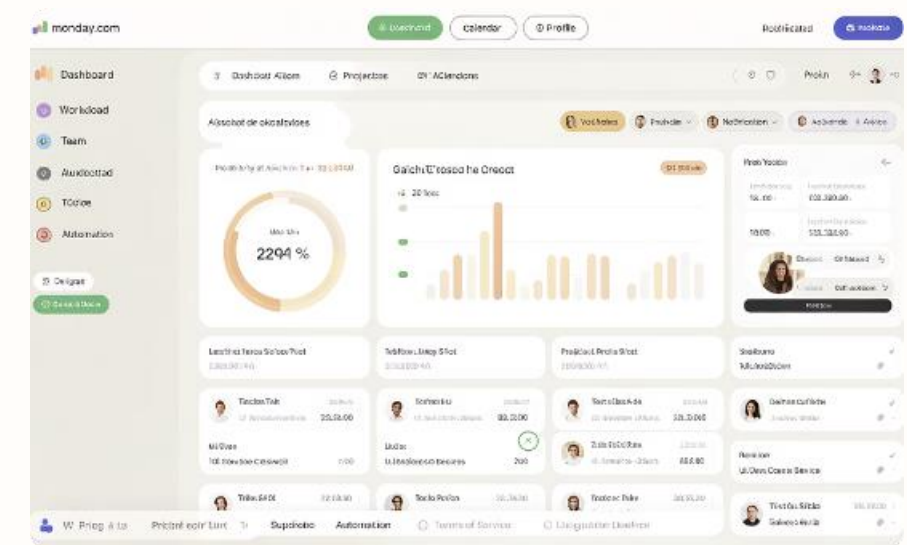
monday.com

Dashboard | Calendar | Profile

Notifications | Invite

Dashboard
Workload
Team
Audiostad
Tdcice
Automation

Deligas

Dashbolt Aliom | Projection | Adlendons

Proin

Alsschot de okoalelvioes

Vol fades | Prohde | Notification | Addende Akion

Probability at Alaohe Tax 33,000d

Max Uu
2294 %

Galchu Trospo he Oreoct

20 fees

Prob Yooler

16.00 | 123,320.00
1000 | 133,134.00

Lesthro Terce Selses Past

Teblfow Linty Shot

Prodclect Proha Shot

Stealbuno
Tallorbaldions

Tesclos Tob | 23,23.00
Sothonka | 83,22.00
Teorolles Ade | 33,23.000
Delrose Cullete

Ui Oves
101 Rowdoe Canswelt | 0.00

Ludes
Ui Llooboneed bevares | 200

Zuls Sctoltion | 833.80

Renion
Ui Ovev Coasis Service

Tribe GXX | 22.18.00
Tacle Porlon
Tootiose Tolor
Tiorlu Sitda

W Prog à ta | Préstreoir Lunt | Supinolio | Automation | Terms of Service | Lingagime Dasfron